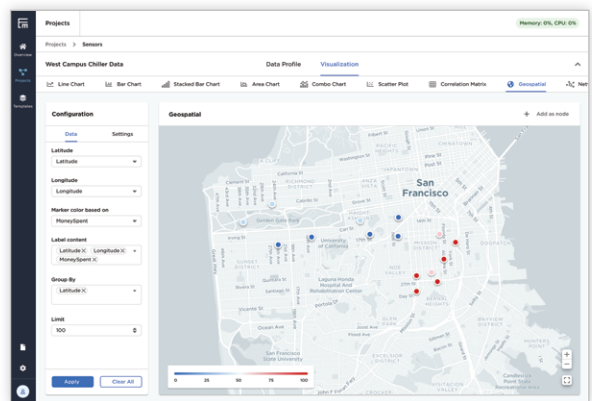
Overview
Projects
Templates

Projects

Memory: 0%, CPU: 0%

Projects > Sensors

West Campus Chiller Data

Data Profile

Visualization

Line Chart

Bar Chart

Stacked Bar Chart

Area Chart

Combo Chart

Scatter Plot

Correlation Matrix

Geospatial

Net

Configuration

Data

Settings

Latitude

Latitude

Longitude

Longitude

Marker color based on

MoneySpent

Label content

Latitude ×

Longitude ×

MoneySpent ×

Group By

Latitude ×

Limit

100

Apply

Clear All

Geospatial

+ Add as node

San Francisco

Golden Gate Park

University of California

Laguna Honda Hospital and Rehabilitation Center

San Francisco State University

0

25

50

75

100

+

−